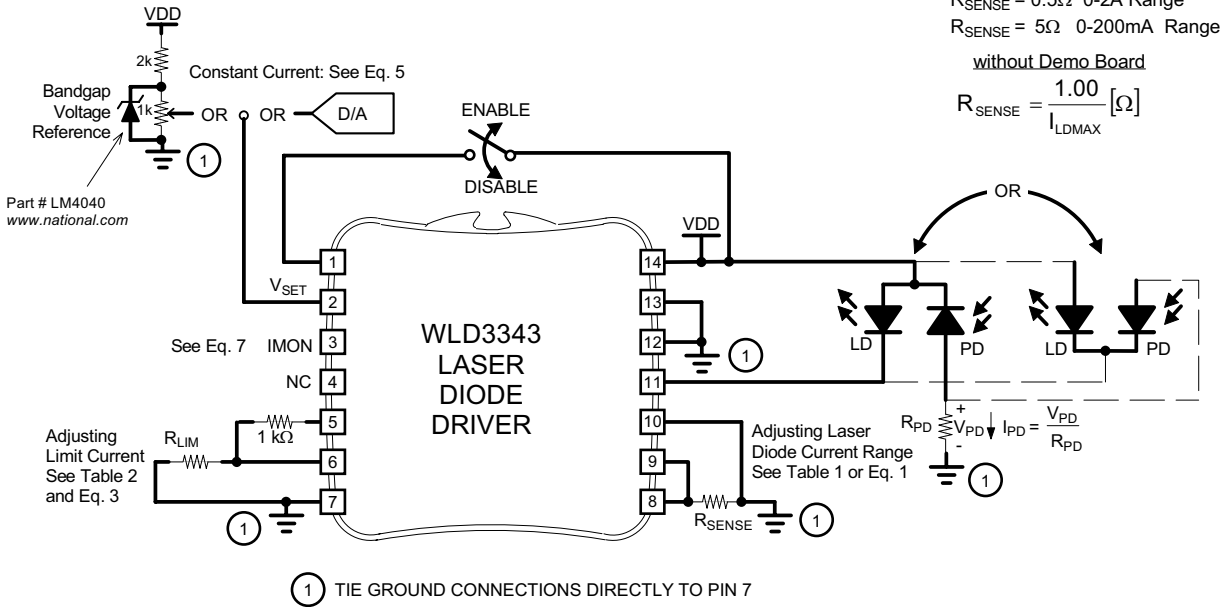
$R_{SENSE}$ = 0.5Ω 0-2A Range
$R_{SENSE}$ = 5Ω 0-200mA Range

without Demo Board

$R_{SENSE} = \frac{1.00}{I_{LDMAX}}[\Omega]$

VDD
2k
Bandgap Voltage Reference
1k
OR
OR
D/A
Constant Current: See Eq. 5
1
Part # LM4040
www.national.com

ENABLE
DISABLE

OR

VDD

1
$V_{SET}$ 2
See Eq. 7 IMON 3
NC 4
5
6
7

WLD3343
LASER
DIODE
DRIVER

14
13
12
11
10
9
8

1

LD PD LD PD

Adjusting Limit Current See Table 2 and Eq. 3
$R_{LIM}$
1 kΩ
1

Adjusting Laser Diode Current Range See Table 1 or Eq. 1
$R_{SENSE}$
1

$R_{PD}$
+
$V_{PD}$
-
$I_{PD} = \frac{V_{PD}}{R_{PD}}$
1

1 TIE GROUND CONNECTIONS DIRECTLY TO PIN 7